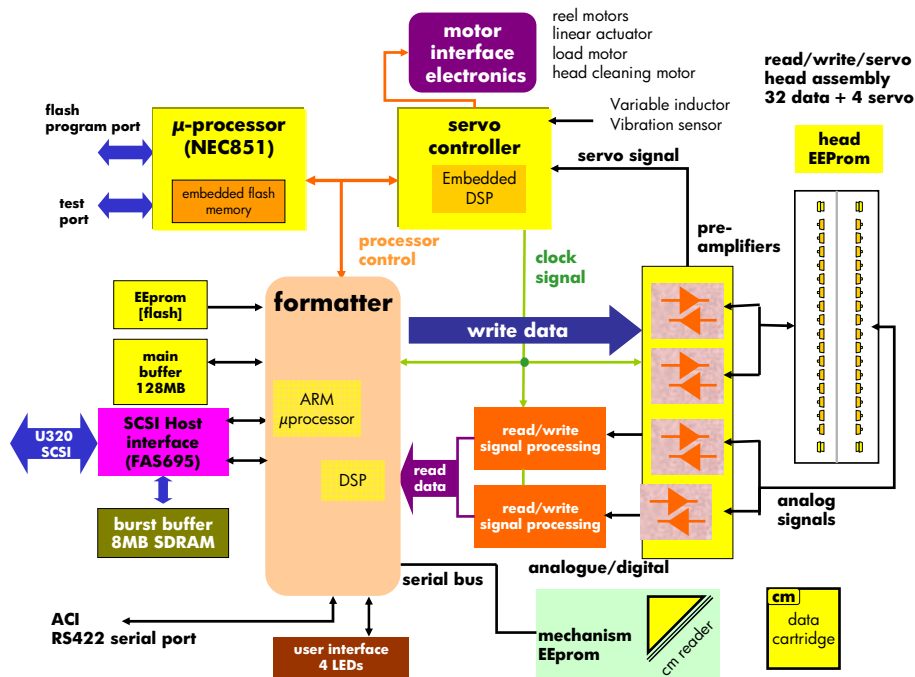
motor interface electronics

reel motors
linear actuator
load motor
head cleaning motor

read/write/servo head assembly
32 data + 4 servo

flash program port

test port

μ-processor (NEC851)

embedded flash memory

servo controller

Embedded DSP

Variable inductor
Vibration sensor

servo signal

head EEProm

processor control

clock signal

pre-amplifiers

EEprom [flash]

formatter

write data

main buffer 128MB

U320 SCSI

SCSI Host interface (FAS695)

ARM μprocessor

read/write signal processing

DSP

read data

read/write signal processing

analog signals

burst buffer 8MB SDRAM

analogue/digital

serial bus

ACI
RS422 serial port

user interface 4 LEDs

mechanism EEprom

cm reader

cm
data cartridge